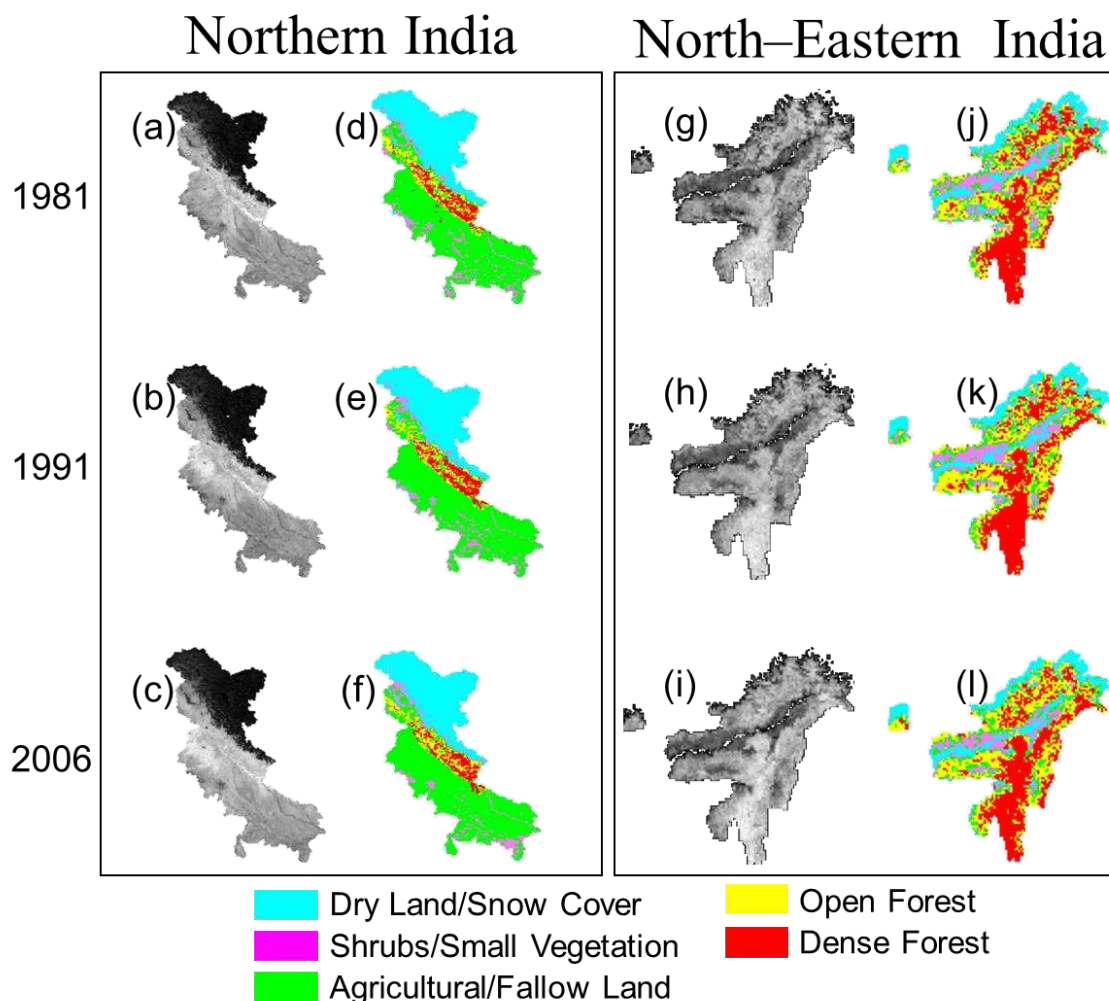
Northern India

North–Eastern India

1981

(a)

(d)

(g)

(j)

1991

(b)

(e)

(h)

(k)

2006

(c)

(f)

(i)

(l)

Dry Land/Snow Cover

Shrubs/Small Vegetation

Agricultural/Fallow Land

Open Forest

Dense Forest